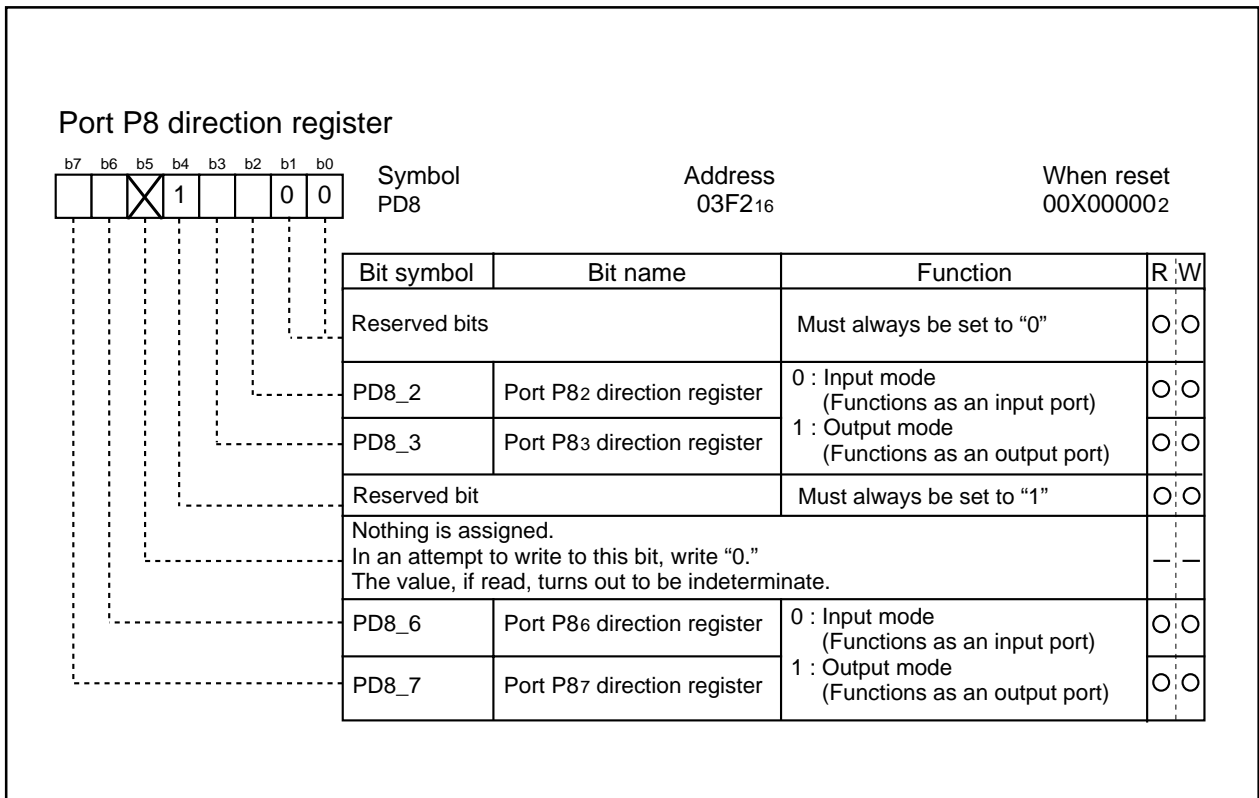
Port P8 direction register

b7 b6 b5 b4 b3 b2 b1 b0

1 0 0

Symbol
PD8

Address
03F2$_{16}$

When reset
00X00000$_2$

| Bit symbol | Bit name | Function | R | W |
|---|---|---|---|---|
| Reserved bits | | Must always be set to “0” | O | O |
| PD8_2 | Port P8$_2$ direction register | 0 : Input mode (Functions as an input port) 1 : Output mode (Functions as an output port) | O | O |
| PD8_3 | Port P8$_3$ direction register | | O | O |
| Reserved bit | | Must always be set to “1” | O | O |
| Nothing is assigned. In an attempt to write to this bit, write “0.” The value, if read, turns out to be indeterminate. | | | — | — |
| PD8_6 | Port P8$_6$ direction register | 0 : Input mode (Functions as an input port) 1 : Output mode (Functions as an output port) | O | O |
| PD8_7 | Port P8$_7$ direction register | | O | O |